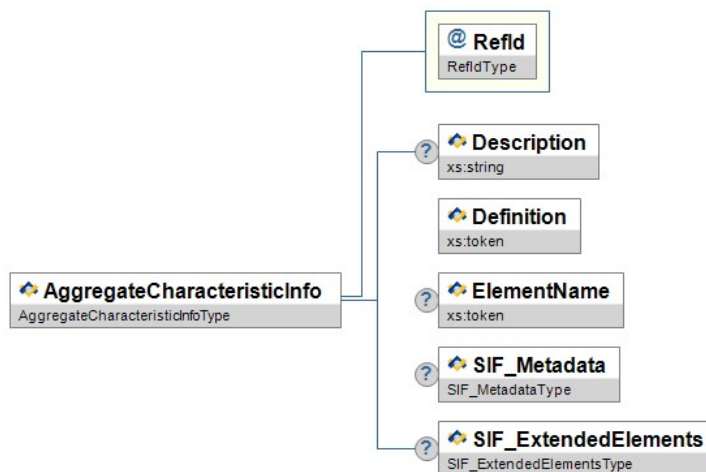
@ RefId
RefIdType

? Description
xs:string

Definition
xs:token

AggregateCharacteristicInfo
AggregateCharacteristicInfoType

? ElementName
xs:token

? SIF_Metadata
SIF_MetadataType

? SIF_ExtendedElements
SIF_ExtendedElementsType